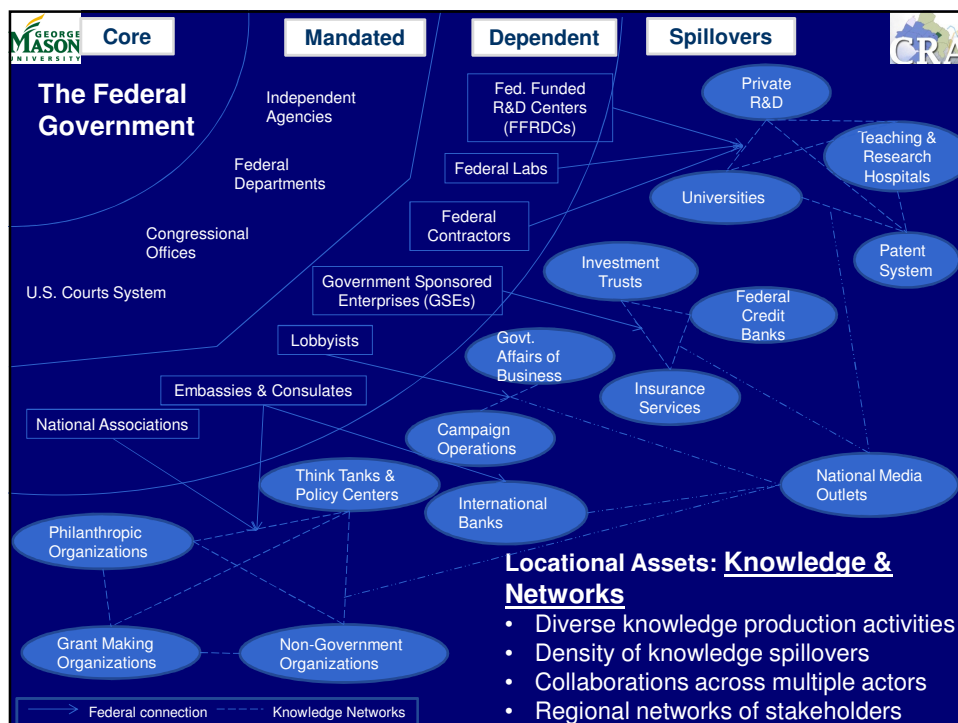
GEORGE MASON UNIVERSITY

Core

Mandated

Dependent

Spillovers

CRA

The Federal Government

Independent Agencies

Federal Departments

Congressional Offices

U.S. Courts System

Fed. Funded R&D Centers (FFRDCs)

Federal Labs

Federal Contractors

Government Sponsored Enterprises (GSEs)

Lobbyists

Embassies & Consulates

National Associations

Private R&D

Teaching & Research Hospitals

Universities

Patent System

Investment Trusts

Federal Credit Banks

Govt. Affairs of Business

Insurance Services

Campaign Operations

National Media Outlets

Think Tanks & Policy Centers

International Banks

Philanthropic Organizations

Grant Making Organizations

Non-Government Organizations

Locational Assets: Knowledge & Networks
• Diverse knowledge production activities
• Density of knowledge spillovers
• Collaborations across multiple actors
• Regional networks of stakeholders

Federal connection

Knowledge Networks